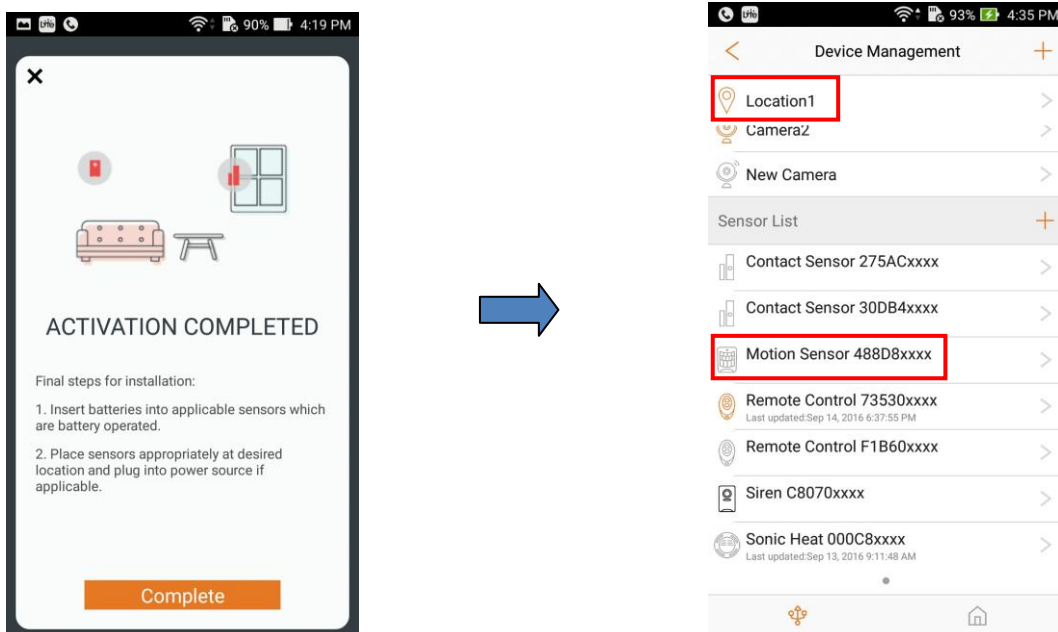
90% 4:19 PM

×

ACTIVATION COMPLETED

Final steps for installation:

1. Insert batteries into applicable sensors which are battery operated.

2. Place sensors appropriately at desired location and plug into power source if applicable.

Complete

93% 4:35 PM

Device Management

Location1

Camera2

New Camera

Sensor List

Contact Sensor 275ACxxxx

Contact Sensor 30DB4xxxx

Motion Sensor 488D8xxxx

Remote Control 73530xxxx
Last updated:Sep 14, 2016 6:37:55 PM

Remote Control F1B60xxxx

Siren C8070xxxx

Sonic Heat 000C8xxxx
Last updated:Sep 13, 2016 9:11:48 AM